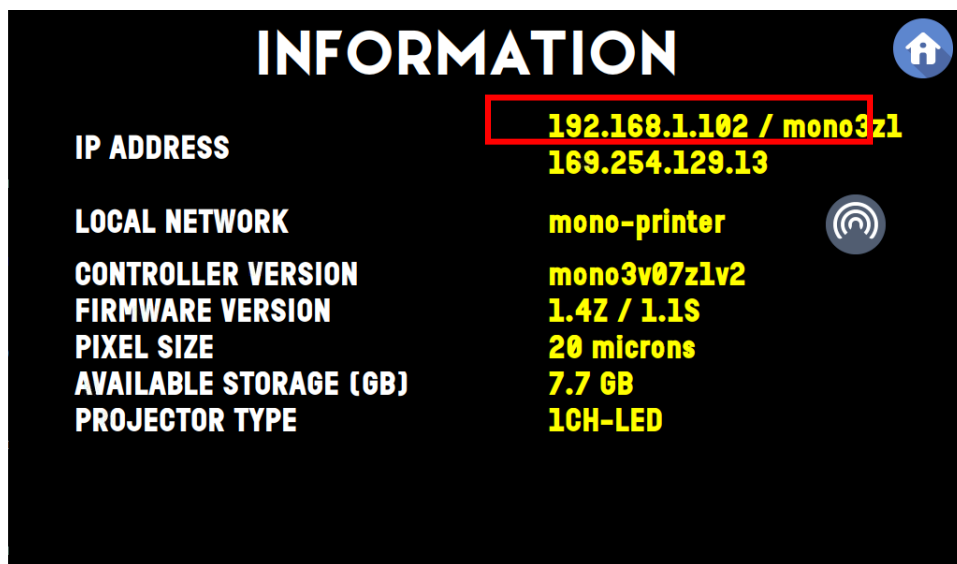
INFORMATION

| | |
|---|---|
| IP ADDRESS | 192.168.1.102 / mono3z1<br>169.254.129.13 |
| LOCAL NETWORK | mono-printer |
| CONTROLLER VERSION | mono3v07z1v2 |
| FIRMWARE VERSION | 1.4Z / 1.1S |
| PIXEL SIZE | 20 microns |
| AVAILABLE STORAGE (GB) | 7.7 GB |
| PROJECTOR TYPE | 1CH-LED |